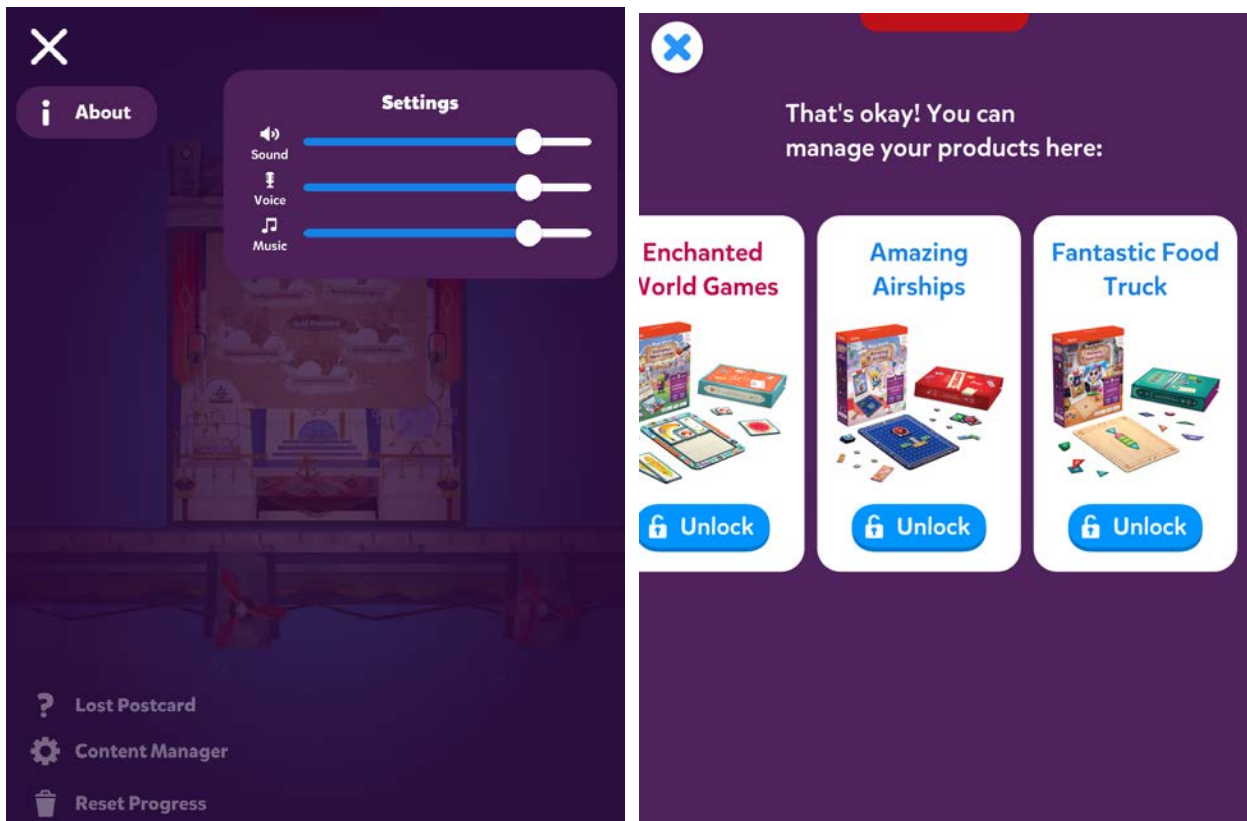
About

Settings

Sound

Voice

Music

Lost Postcard

Content Manager

Reset Progress

That's okay! You can manage your products here:

Enchanted
Vorld Games

Unlock

Amazing Airships

Unlock

Fantastic Food Truck

Unlock